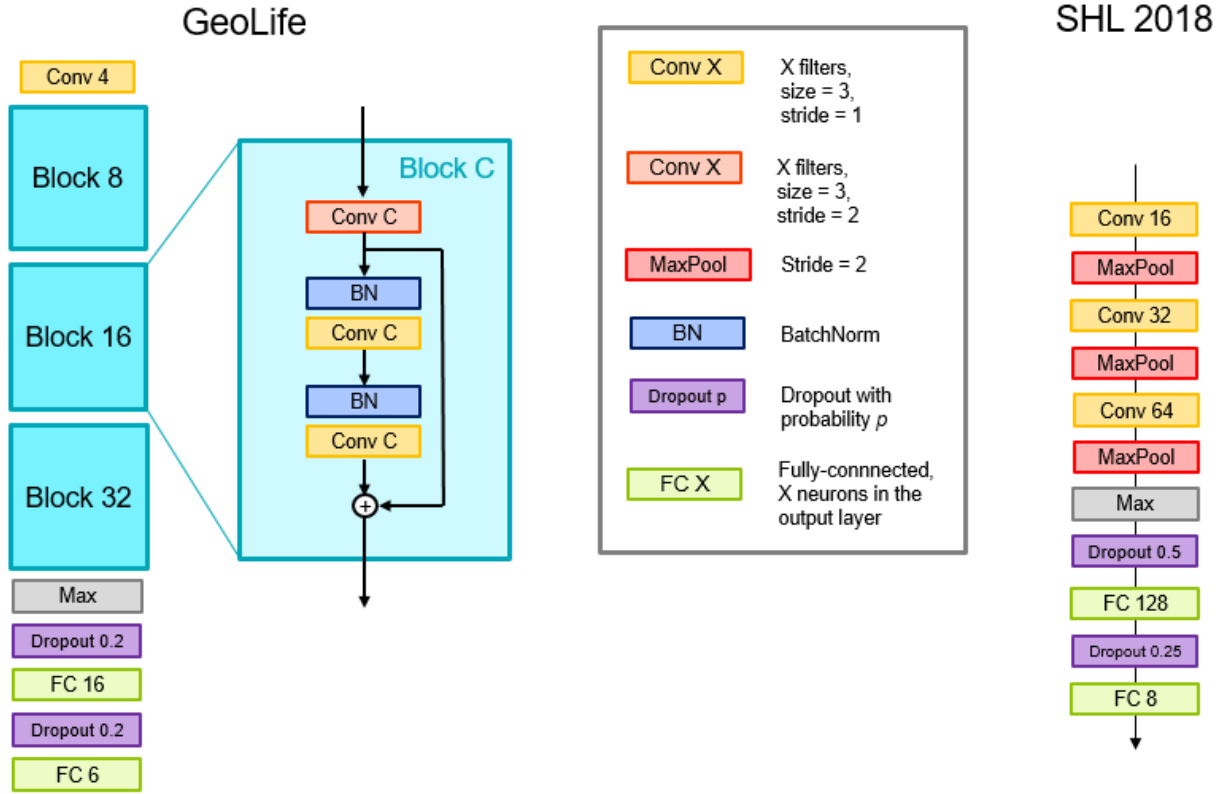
GeoLife

Conv 4

Block 8

Block 16

Block 32

Max

Dropout 0.2

FC 16

Dropout 0.2

FC 6

Block C

Conv C

BN

Conv C

BN

Conv C

$\oplus$

Conv X X filters, size = 3, stride = 1

Conv X X filters, size = 3, stride = 2

MaxPool Stride = 2

BN BatchNorm

Dropout p Dropout with probability $p$

FC X Fully-connnected, X neurons in the output layer

SHL 2018

Conv 16

MaxPool

Conv 32

MaxPool

Conv 64

MaxPool

Max

Dropout 0.5

FC 128

Dropout 0.25

FC 8